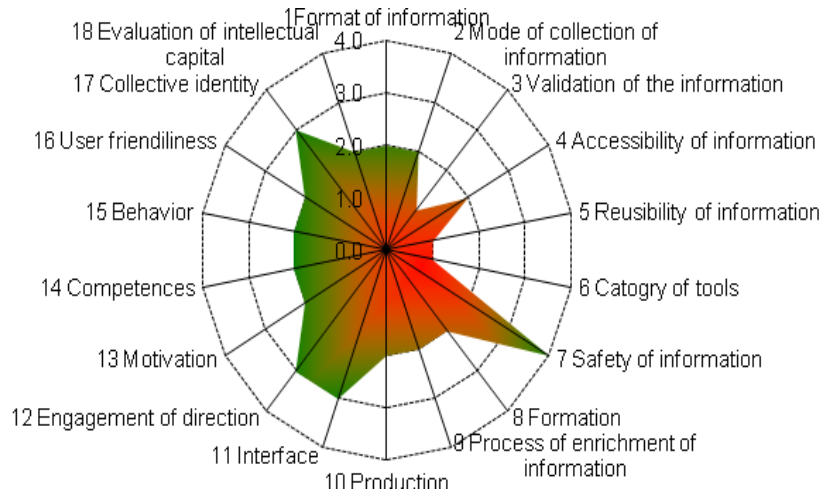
1Format of information
2 Mode of collection of information
3 Validation of the information
4 Accessibility of information
5 Reusibility of information
6 Catogry of tools
7 Safety of information
8 Formation
9 Process of enrichment of information
10 Production
11 Interface
12 Engagement of direction
13 Motivation
14 Competences
15 Behavior
16 User friendiliness
17 Collective identity
18 Evaluation of intellectual capital
4.0
3.0
2.0
1.0
0.0